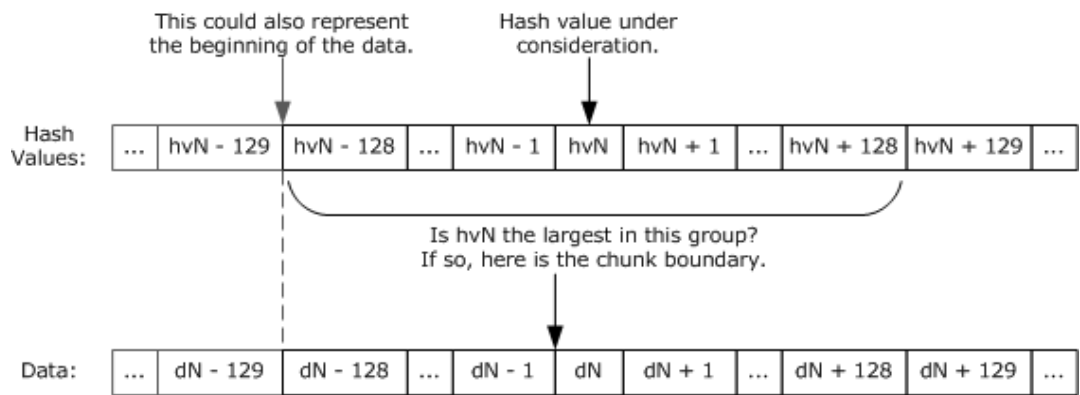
This could also represent the beginning of the data.

Hash value under consideration.

Hash Values:

| ... | hvN - 129 | hvN - 128 | ... | hvN - 1 | hvN | hvN + 1 | ... | hvN + 128 | hvN + 129 | ... |
|---|---|---|---|---|---|---|---|---|---|---|

Is hvN the largest in this group? If so, here is the chunk boundary.

Data:

| ... | dN - 129 | dN - 128 | ... | dN - 1 | dN | dN + 1 | ... | dN + 128 | dN + 129 | ... |
|---|---|---|---|---|---|---|---|---|---|---|